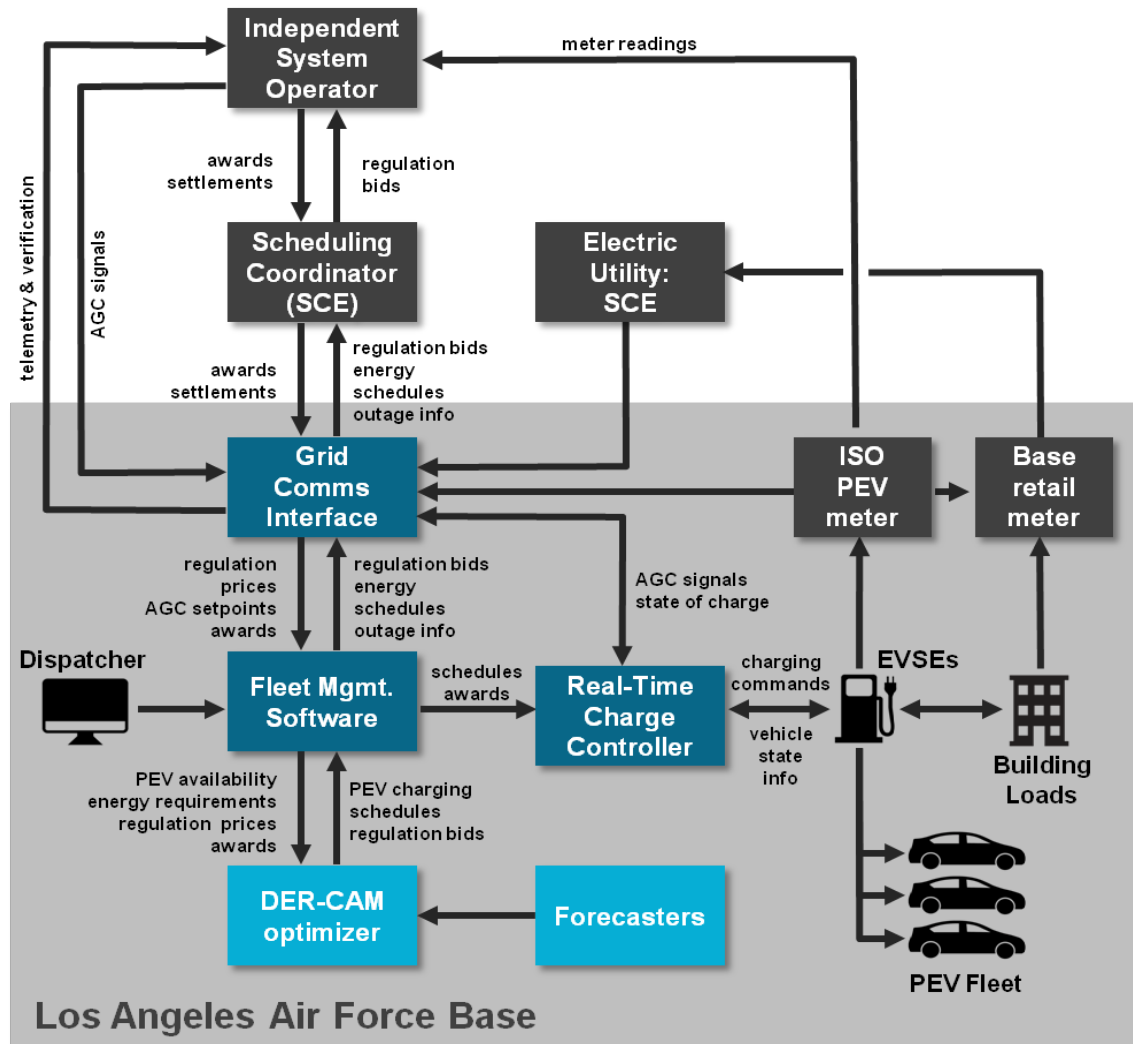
Independent System Operator

meter readings

telemetry & verification

AGC signals

awards settlements

regulation bids

Scheduling Coordinator (SCE)

Electric Utility: SCE

awards settlements

regulation bids energy schedules outage info

Grid Comms Interface

ISO PEV meter

Base retail meter

regulation prices AGC setpoints awards

regulation bids energy schedules outage info

AGC signals state of charge

Dispatcher

Fleet Mgmt. Software

schedules awards

Real-Time Charge Controller

charging commands

vehicle state info

EVSEs

Building Loads

PEV availability energy requirements regulation prices awards

PEV charging schedules regulation bids

DER-CAM optimizer

Forecasters

PEV Fleet

Los Angeles Air Force Base